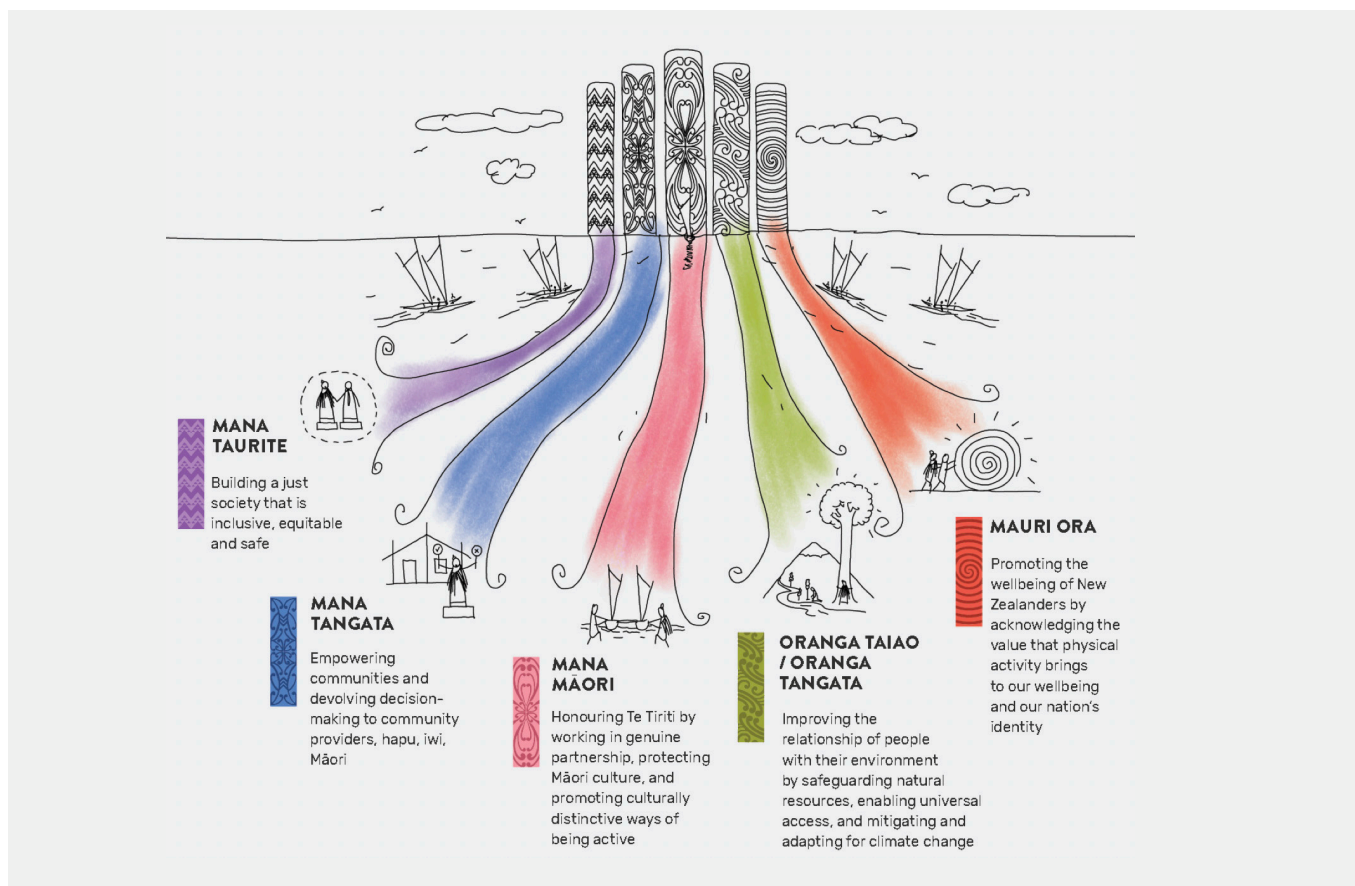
MANA TAURITE

Building a just society that is inclusive, equitable and safe

MANA TANGATA

Empowering communities and devolving decision-making to community providers, hapu, iwi, Māori

MANA MĀORI

Honouring Te Tiriti by working in genuine partnership, protecting Māori culture, and promoting culturally distinctive ways of being active

ORANGA TAIAO / ORANGA TANGATA

Improving the relationship of people with their environment by safeguarding natural resources, enabling universal access, and mitigating and adapting for climate change

MAURI ORA

Promoting the wellbeing of New Zealanders by acknowledging the value that physical activity brings to our wellbeing and our nation's identity